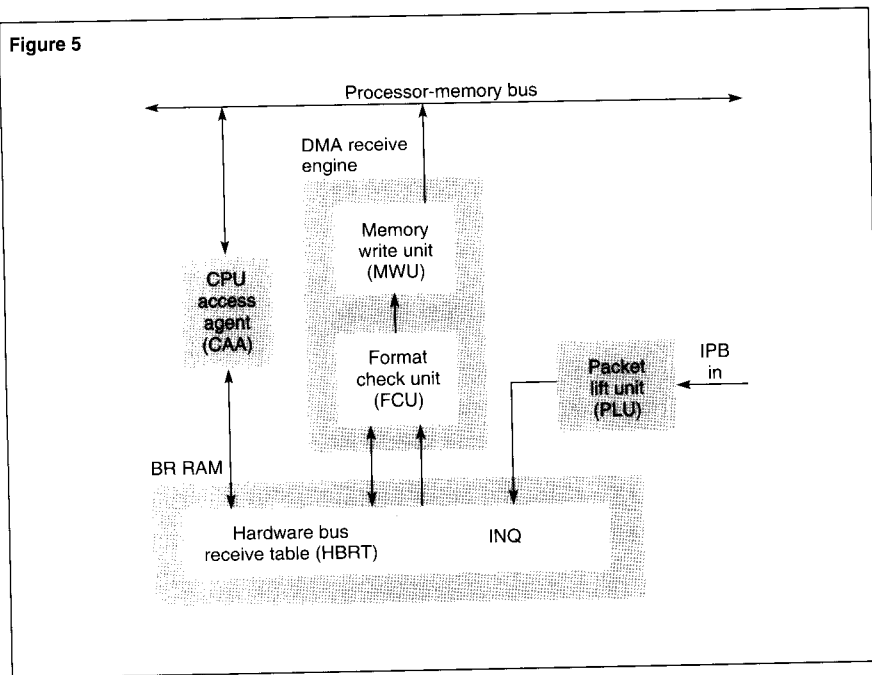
Figure 5

Processor-memory bus

DMA receive engine

Memory write unit (MWU)

CPU access agent (CAA)

Format check unit (FCU)

Packet lift unit (PLU)

IPB in

BR RAM

Hardware bus receive table (HBRT)

INQ